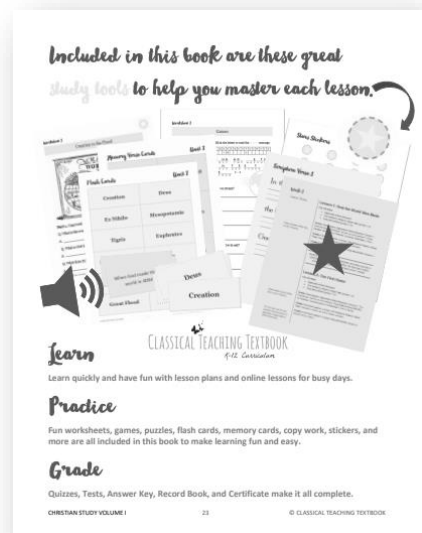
Included in this book are these great study tools to help you master each lesson.

Worksheet 1

Creation in the Flood

Memory Verse Cards

Flash Cards

Unit 2

Creation

Dove

Ex Nihilo

Mesopotamia

Tigris

Euphrates

When God made the world in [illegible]

Great Flood

Dove

Creation

Worksheet 2

Stars Stickers

Scripture Verse 2

Unit 1

Lesson 1

Classical Teaching Textbook

K-12 Curriculum

Learn

Learn quickly and have fun with lesson plans and online lessons for busy days.

Practice

Fun worksheets, games, puzzles, flash cards, memory cards, copy work, stickers, and more are all included in this book to make learning fun and easy.

Grade

Quizzes, Tests, Answer Key, Record Book, and Certificate make it all complete.

CHRISTIAN STUDY VOLUME I 23 © CLASSICAL TEACHING TEXTBOOK